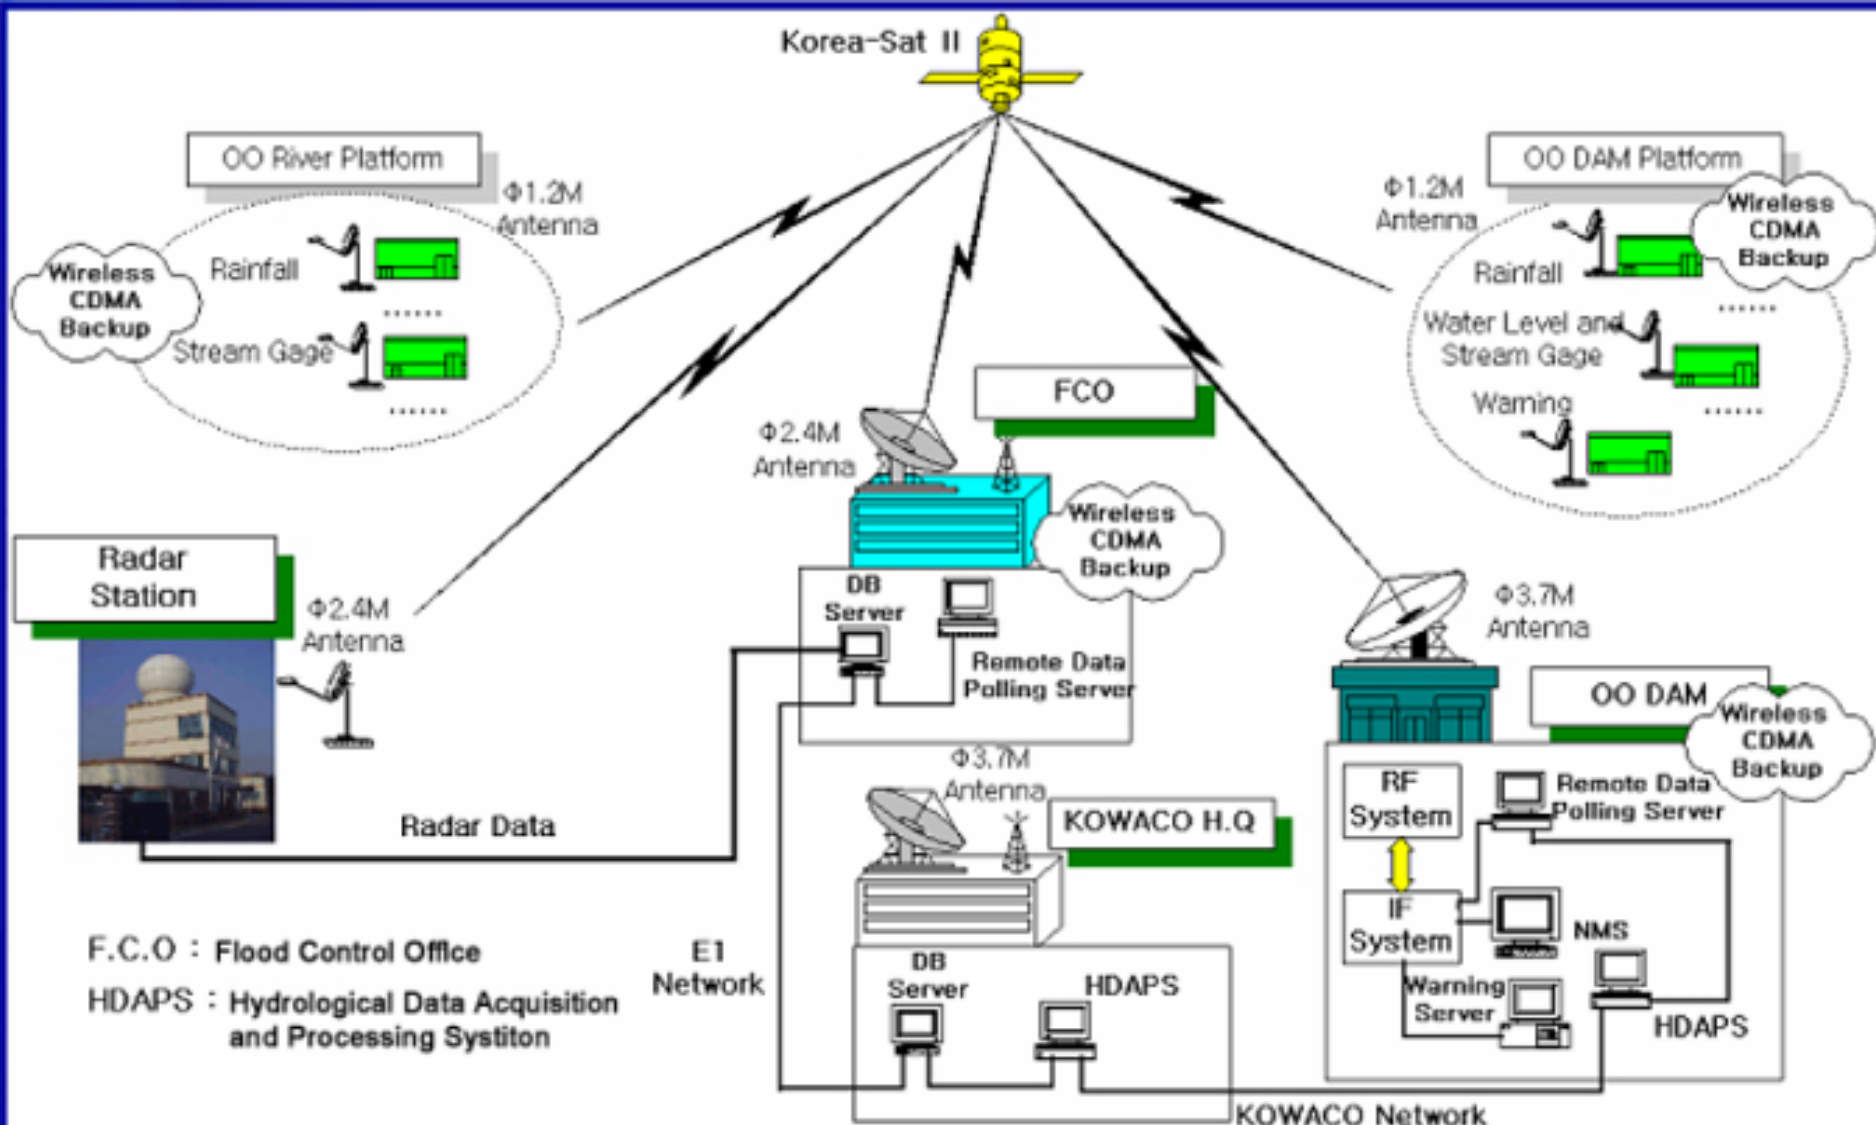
Korea-Sat II

OO River Platform

Φ1.2M Antenna

Wireless CDMA Backup

Rainfall

Stream Gage

OO DAM Platform

Φ1.2M Antenna

Wireless CDMA Backup

Rainfall

Water Level and Stream Gage

Warning

FCO

Φ2.4M Antenna

Wireless CDMA Backup

DB Server

Remote Data Polling Server

Radar Station

Φ2.4M Antenna

Φ3.7M Antenna

OO DAM

Wireless CDMA Backup

RF System

IF System

Remote Data Polling Server

NMS

Warning Server

HDAPS

Φ3.7M Antenna

KOWACO H.Q

Radar Data

DB Server

HDAPS

E1 Network

F.C.O : Flood Control Office

HDAPS : Hydrological Data Acquisition and Processing Systiton

KOWACO Network